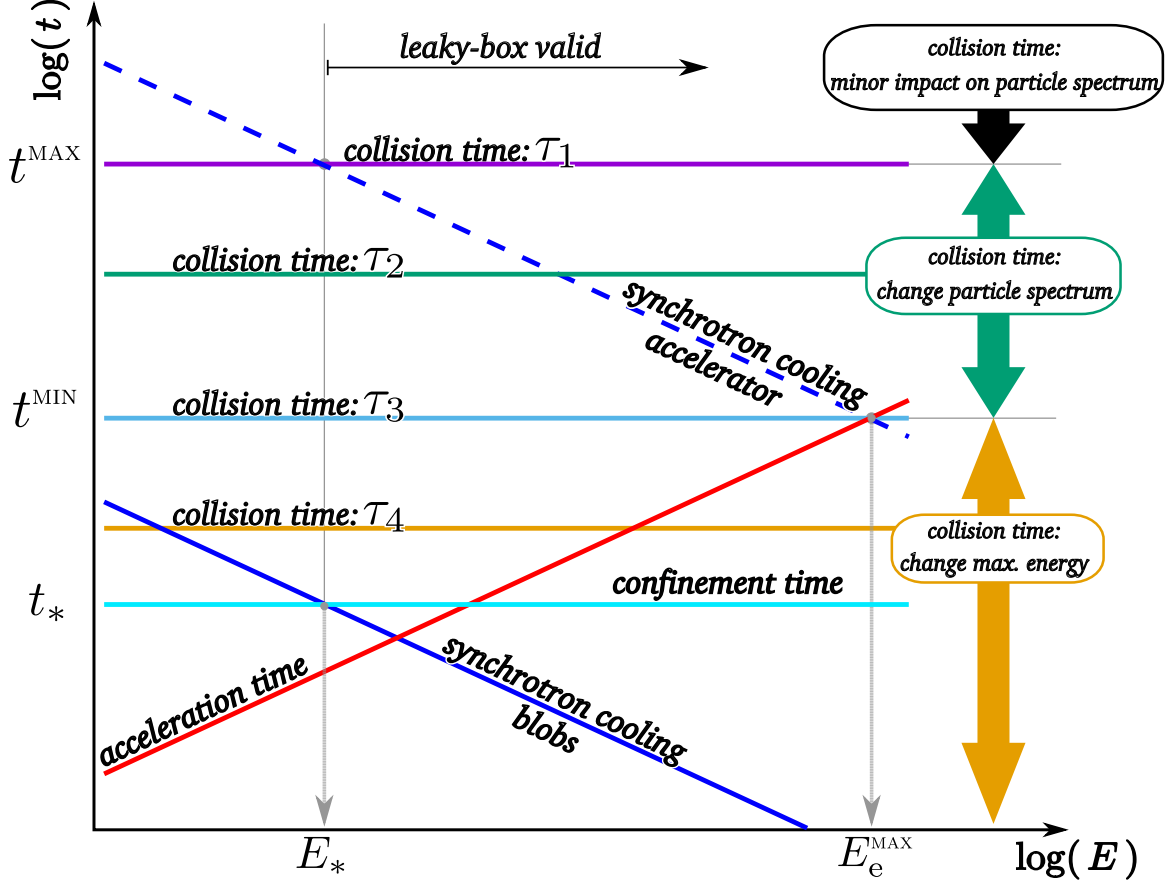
$\log(t)$

leaky-box valid

collision time: minor impact on particle spectrum

$t^{\mathrm{MAX}}$

collision time: $\tau_1$

collision time: $\tau_2$

collision time: change particle spectrum

synchrotron cooling accelerator

$t^{\mathrm{MIN}}$

collision time: $\tau_3$

collision time: $\tau_4$

collision time: change max. energy

$t_*$

confinement time

acceleration time

synchrotron cooling blobs

$E_*$

$E_{\mathrm{e}}^{\mathrm{MAX}}$

$\log(E)$